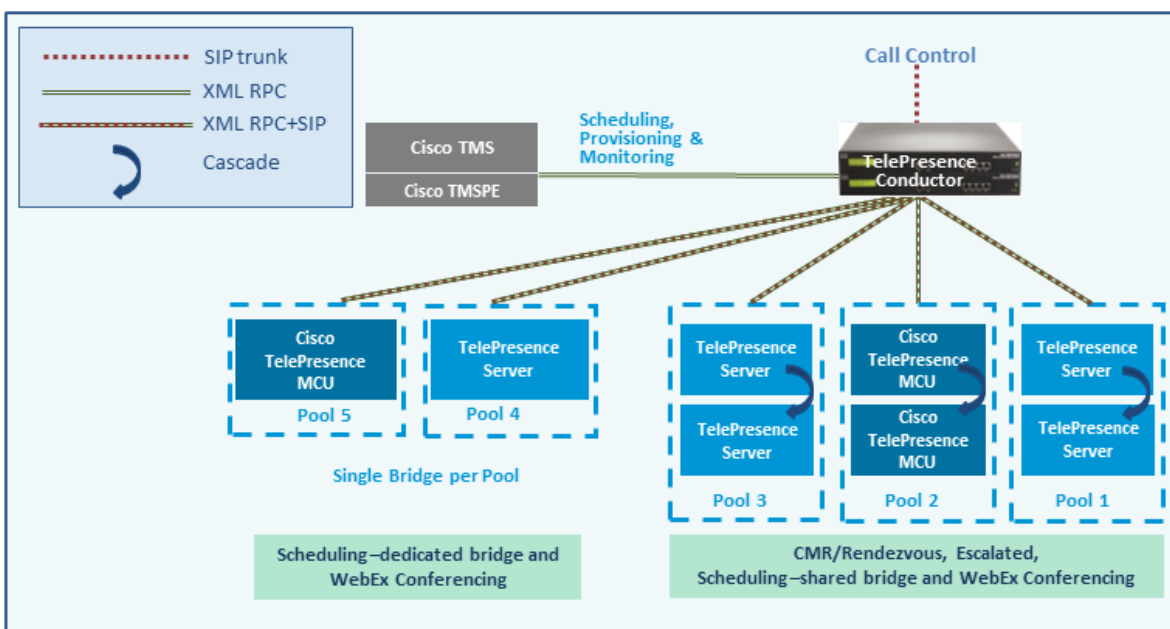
SIP trunk
XML RPC
XML RPC+SIP
Cascade

Call Control

Cisco TMS
Cisco TMSPE

Scheduling, Provisioning & Monitoring

TelePresence Conductor

Cisco TelePresence MCU
Pool 5

TelePresence Server
Pool 4

Single Bridge per Pool

TelePresence Server
TelePresence Server
Pool 3

Cisco TelePresence MCU
Cisco TelePresence MCU
Pool 2

TelePresence Server
TelePresence Server
Pool 1

Scheduling–dedicated bridge and WebEx Conferencing

CMR/Rendezvous, Escalated, Scheduling–shared bridge and WebEx Conferencing